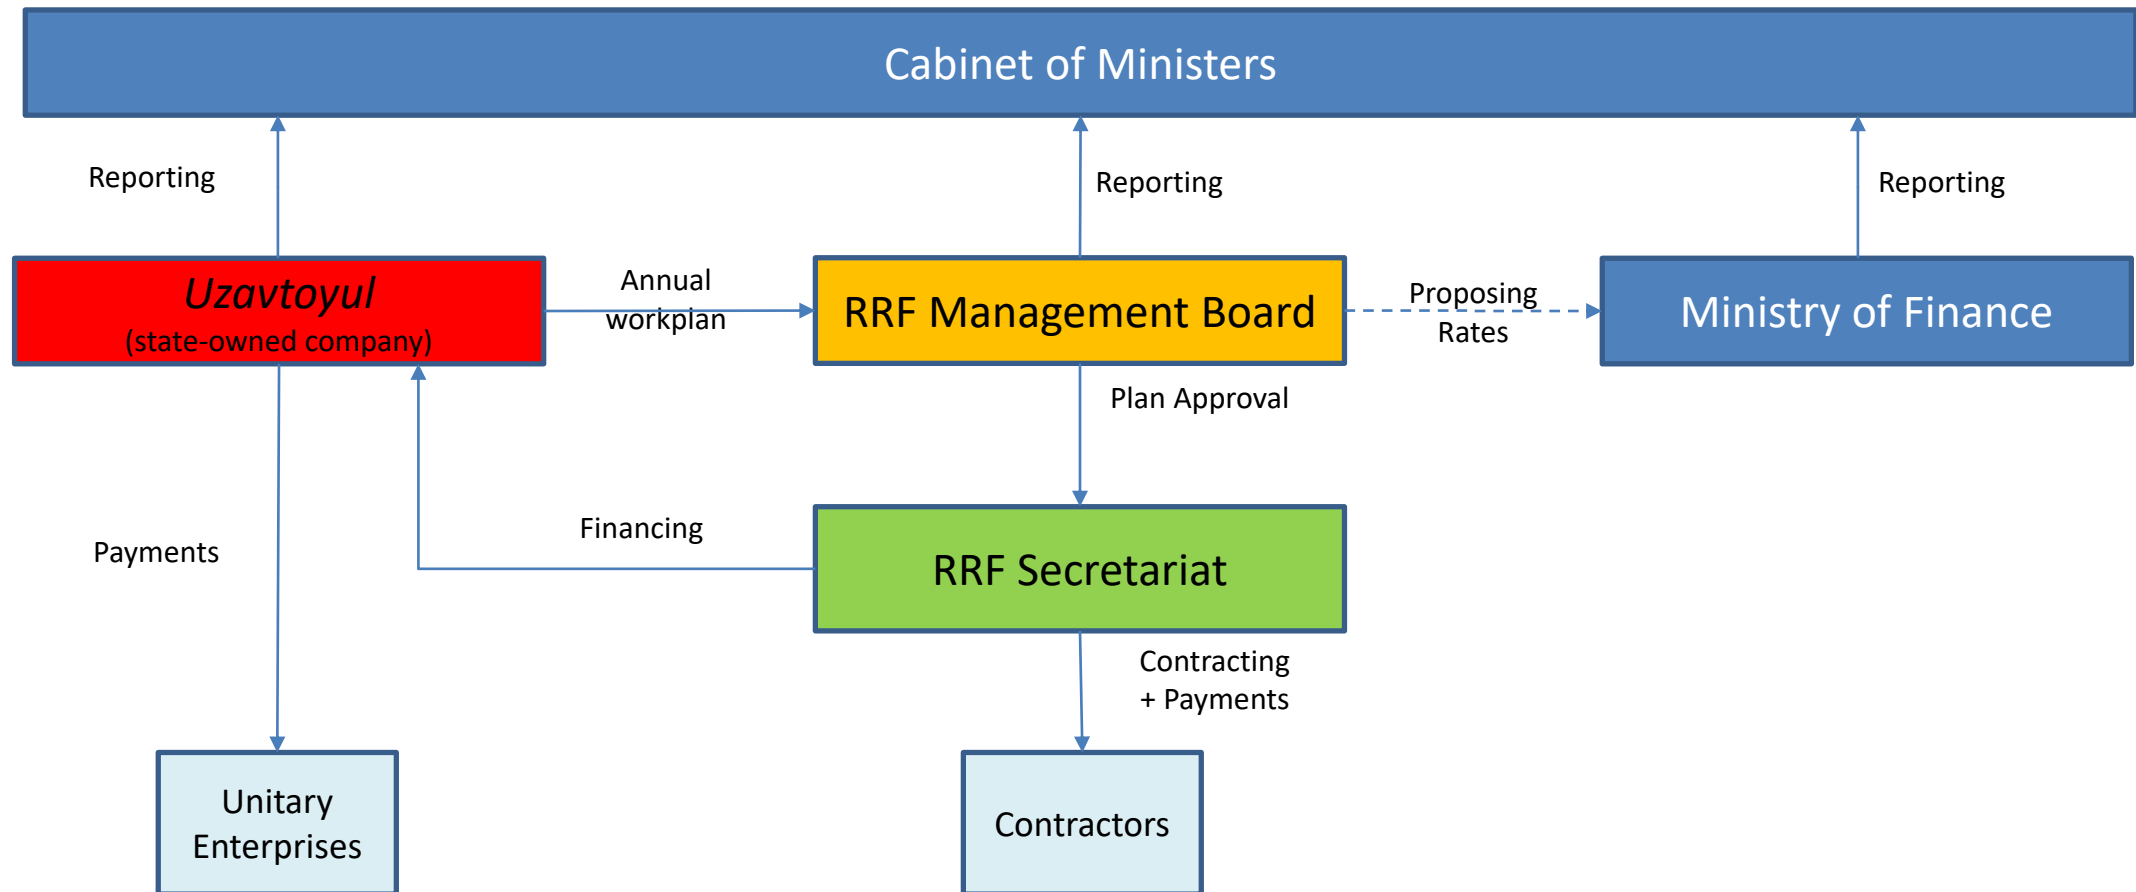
Cabinet of Ministers

Reporting

Reporting

Reporting

Uzavtoyul
(state-owned company)

Annual workplan

RRF Management Board

Proposing Rates

Ministry of Finance

Plan Approval

Payments

Financing

RRF Secretariat

Contracting + Payments

Unitary Enterprises

Contractors